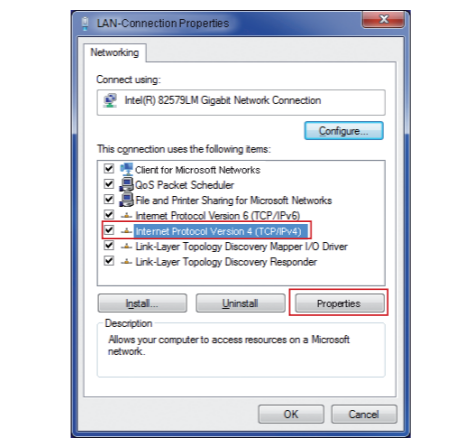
LAN-Connection Properties

Networking

Connect using:

Intel(R) 82579LM Gigabit Network Connection

Configure...

This connection uses the following items:

Client for Microsoft Networks
QoS Packet Scheduler
File and Printer Sharing for Microsoft Networks
Internet Protocol Version 6 (TCP/IPv6)
Internet Protocol Version 4 (TCP/IPv4)
Link-Layer Topology Discovery Mapper I/O Driver
Link-Layer Topology Discovery Responder

Install...
Uninstall
Properties

Description

Allows your computer to access resources on a Microsoft network.

OK
Cancel